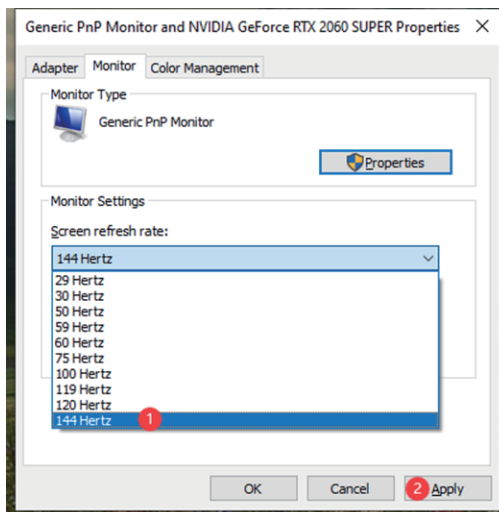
Generic PnP Monitor and NVIDIA GeForce RTX 2060 SUPER Properties ×

Adapter Monitor Color Management

Monitor Type

Generic PnP Monitor

Properties

Monitor Settings

Screen refresh rate:

144 Hertz

29 Hertz
30 Hertz
50 Hertz
59 Hertz
60 Hertz
75 Hertz
100 Hertz
119 Hertz
120 Hertz
144 Hertz

1

OK Cancel 2 Apply